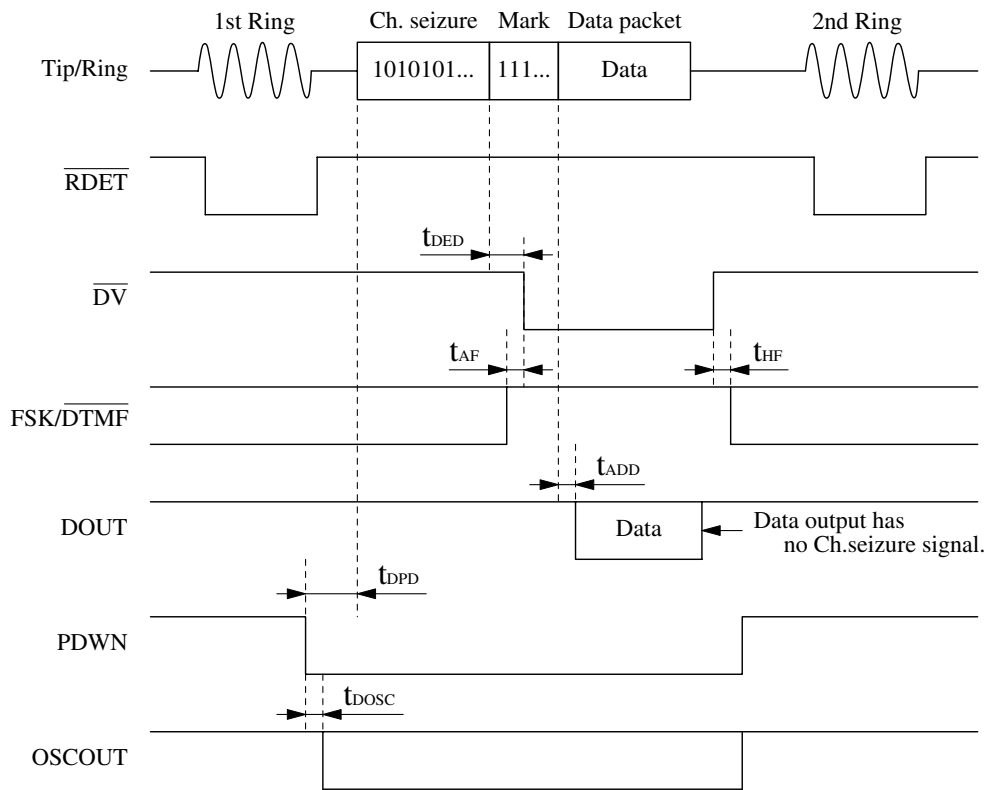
1st Ring

Ch. seizure

Mark

Data packet

2nd Ring

Tip/Ring

1010101...

111...

Data

$\overline{RDET}$

$t_{DED}$

$\overline{DV}$

$t_{AF}$

$t_{HF}$

FSK/$\overline{DTMF}$

$t_{ADD}$

DOUT

Data

Data output has no Ch.seizure signal.

$t_{DPD}$

PDWN

$t_{DOSC}$

OSCOUT